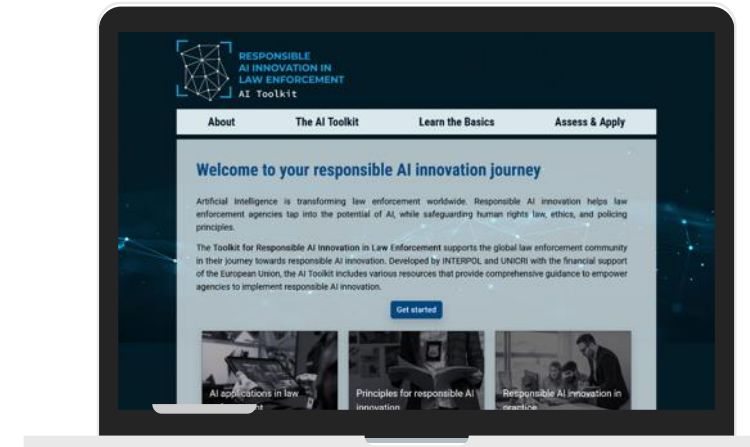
RESPONSIBLE
AI INNOVATION IN
LAW ENFORCEMENT
AI Toolkit

About | The AI Toolkit | Learn the Basics | Assess & Apply

Welcome to your responsible AI innovation journey

Artificial Intelligence is transforming law enforcement worldwide. Responsible AI innovation helps law enforcement agencies tap into the potential of AI, while safeguarding human rights law, ethics, and policing principles.

The Toolkit for Responsible AI Innovation in Law Enforcement supports the global law enforcement community in their journey towards responsible AI innovation. Developed by INTERPOL and UNICRI with the financial support of the European Union, the AI Toolkit includes various resources that provide comprehensive guidance to empower agencies to implement responsible AI innovation.

Get started

AI applications in law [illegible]

Principles for responsible AI innovation

Responsible AI innovation in practice